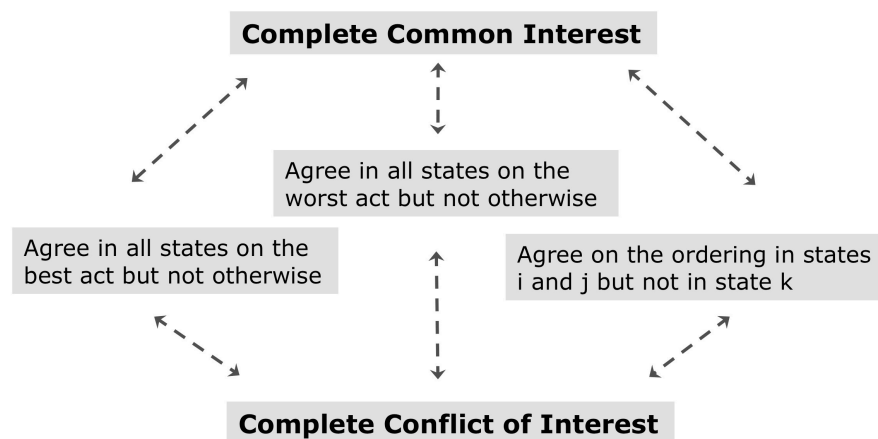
Complete Common Interest

Agree in all states on the worst act but not otherwise

Agree in all states on the best act but not otherwise

Agree on the ordering in states i and j but not in state k

Complete Conflict of Interest